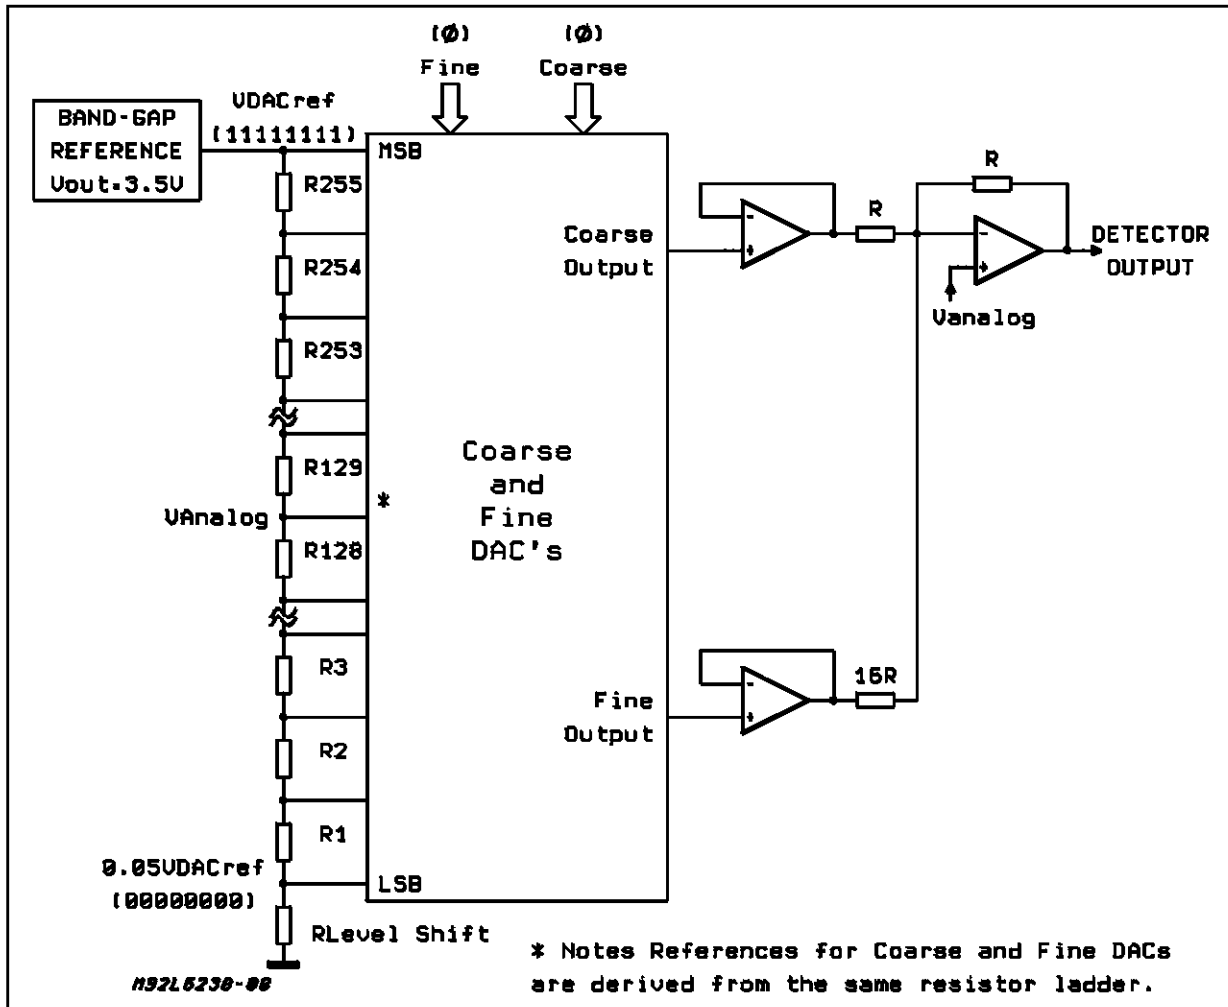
(Ø) Fine

(Ø) Coarse

BAND-GAP REFERENCE Vout=3.5V

VDACref (11111111)

MSB

R255

R254

R253

R129

VAnalog

R128

R3

R2

R1

0.05VDACref (00000000)

LSB

RLevel Shift

*

Coarse and Fine DAC's

Coarse Output

Fine Output

R

R

16R

Vanalog

DETECTOR OUTPUT

* Notes References for Coarse and Fine DACs are derived from the same resistor ladder.

M92L6238-08